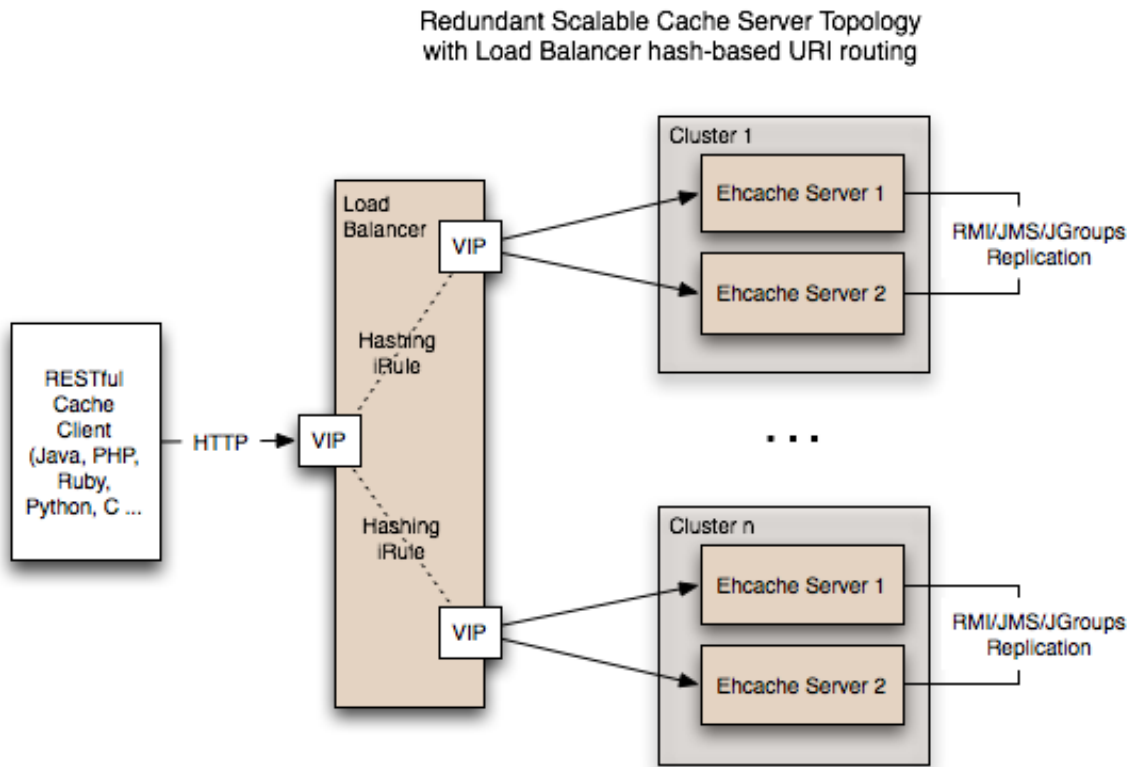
Redundant Scalable Cache Server Topology with Load Balancer hash-based URI routing

RESTful Cache Client (Java, PHP, Ruby, Python, C ...

HTTP

Load Balancer

VIP

VIP

Hashing iRule

Hashing iRule

VIP

Cluster 1

Ehcache Server 1

Ehcache Server 2

RMI/JMS/JGroups Replication

. . .

Cluster n

Ehcache Server 1

Ehcache Server 2

RMI/JMS/JGroups Replication